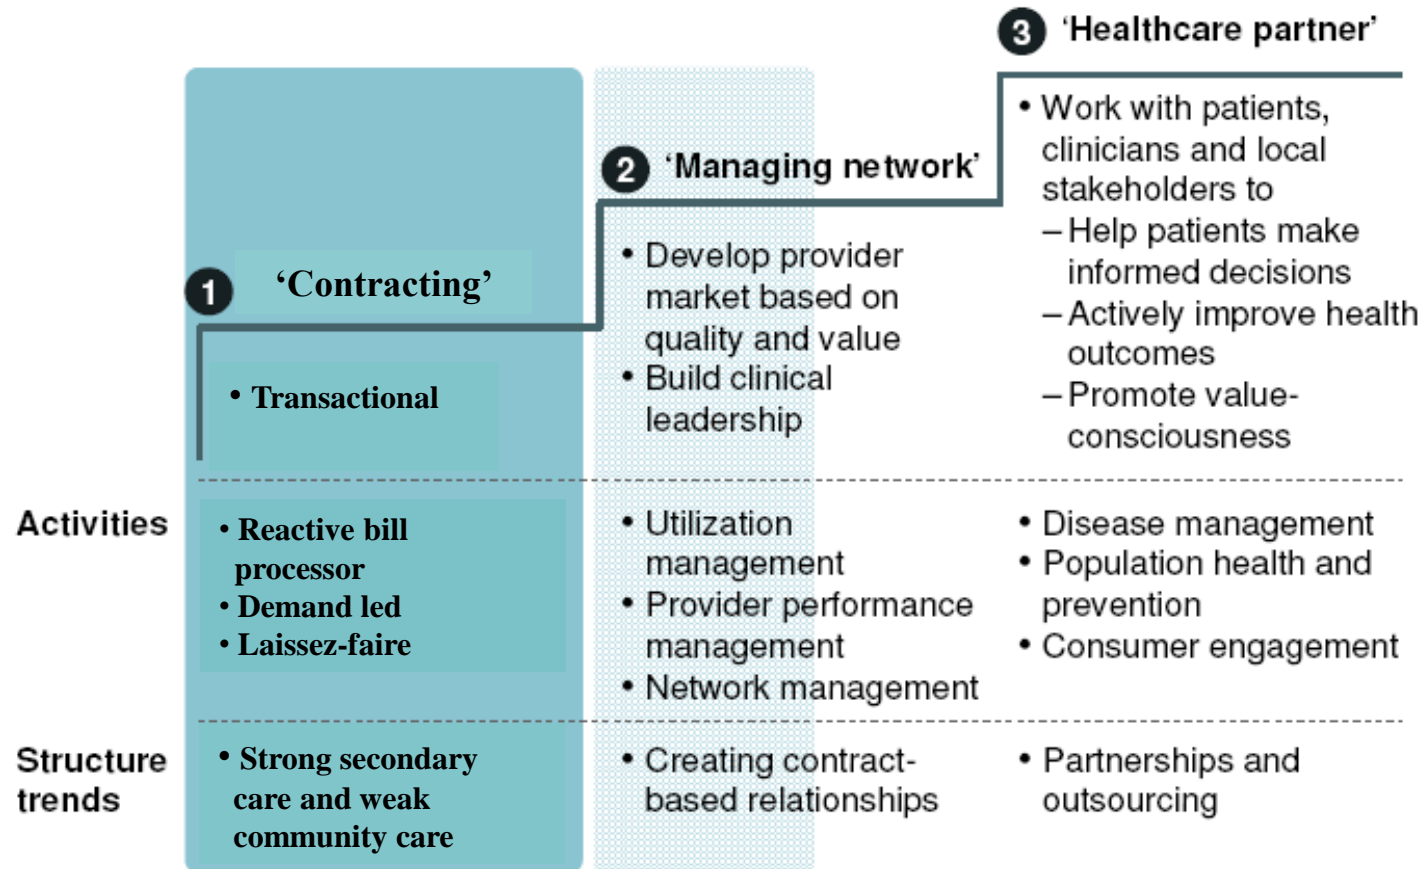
3 'Healthcare partner'

2 'Managing network'

1 'Contracting'

• Transactional

• Develop provider market based on quality and value
• Build clinical leadership

• Work with patients, clinicians and local stakeholders to
– Help patients make informed decisions
– Actively improve health outcomes
– Promote value-consciousness

Activities

• Reactive bill processor
• Demand led
• Laissez-faire

• Utilization management
• Provider performance management
• Network management

• Disease management
• Population health and prevention
• Consumer engagement

Structure trends

• Strong secondary care and weak community care

• Creating contract-based relationships

• Partnerships and outsourcing